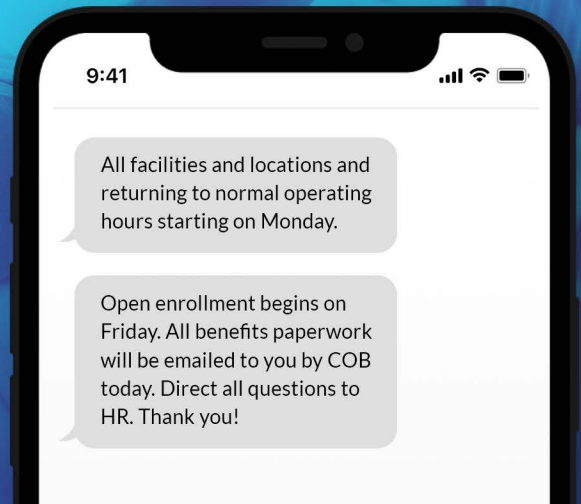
9:41

All facilities and locations and returning to normal operating hours starting on Monday.

Open enrollment begins on Friday. All benefits paperwork will be emailed to you by COB today. Direct all questions to HR. Thank you!